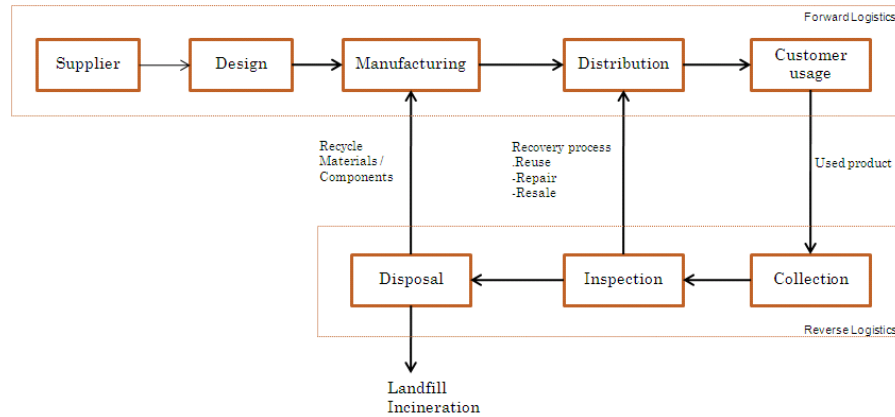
Forward Logistics

Supplier

Design

Manufacturing

Distribution

Customer usage

Recycle Materials / Components

Recovery process
.Reuse
-Repair
-Resale

Used product

Disposal

Inspection

Collection

Reverse Logistics

Landfill
Incineration